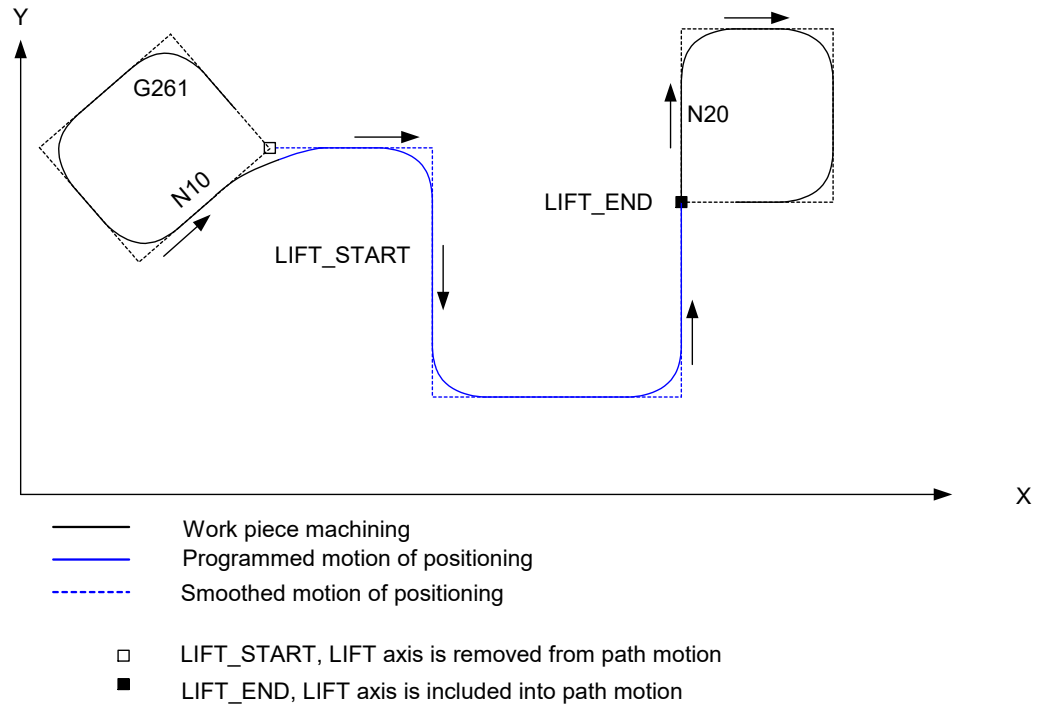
Y

G261

N10

LIFT_START

LIFT_END

N20

X

Work piece machining
Programmed motion of positioning
Smoothed motion of positioning

LIFT_START, LIFT axis is removed from path motion
LIFT_END, LIFT axis is included into path motion